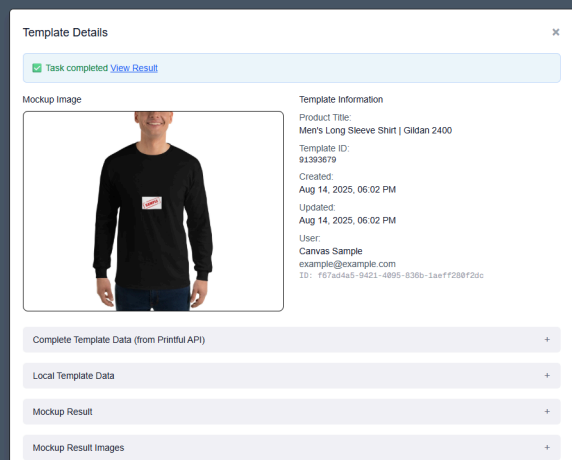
Template Details

×

Task completed View Result

Mockup Image

Template Information

Product Title:
Men's Long Sleeve Shirt | Gildan 2400

Template ID:
91393679

Created:
Aug 14, 2025, 06:02 PM

Updated:
Aug 14, 2025, 06:02 PM

User:
Canvas Sample
example@example.com
ID: f67ad4a5-9421-4095-836b-1aeff280f2dc

Complete Template Data (from Printful API) +

Local Template Data +

Mockup Result +

Mockup Result Images +